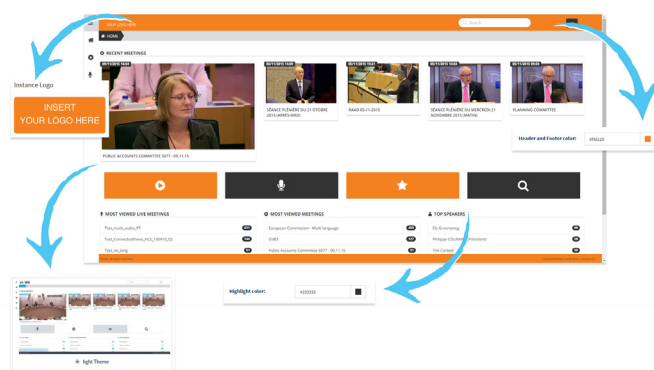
YOUR LOGO HERE

Search

HOME

RECENT MEETINGS

09/11/2015 16:30

PUBLIC ACCOUNTS COMMITTEE S077 - 09.11.15

05/11/2015 15:00

SÉANCE PLÉNIÈRE DU 21 OTOBRE 2015 (APRÈS-MIDI)

05/11/2015 15:21

RAAD 05-11-2015

05/11/2015 10:00

SÉANCE PLÉNIÈRE DU MERCREDI 21 NOVEMBRE 2015 (MATIN)

05/11/2015 14:00

PLANNING COMMITTEE

Instance Logo

INSERT YOUR LOGO HERE

Header and Footer color:

#f86220

MOST VIEWED LIVE MEETINGS

Test_multi_audio_FF

Test_ConnectedViews_HLS_180915_02

Test_no_lang

MOST VIEWED MEETINGS

European Commission - Multi language

EDED

Public Accounts Committee S077 - 09.11.15

TOP SPEAKERS

Eb Ensmoming

Philippe COURARD (Président)

Tim Cofield

Highlight color:

#333333

Light Theme